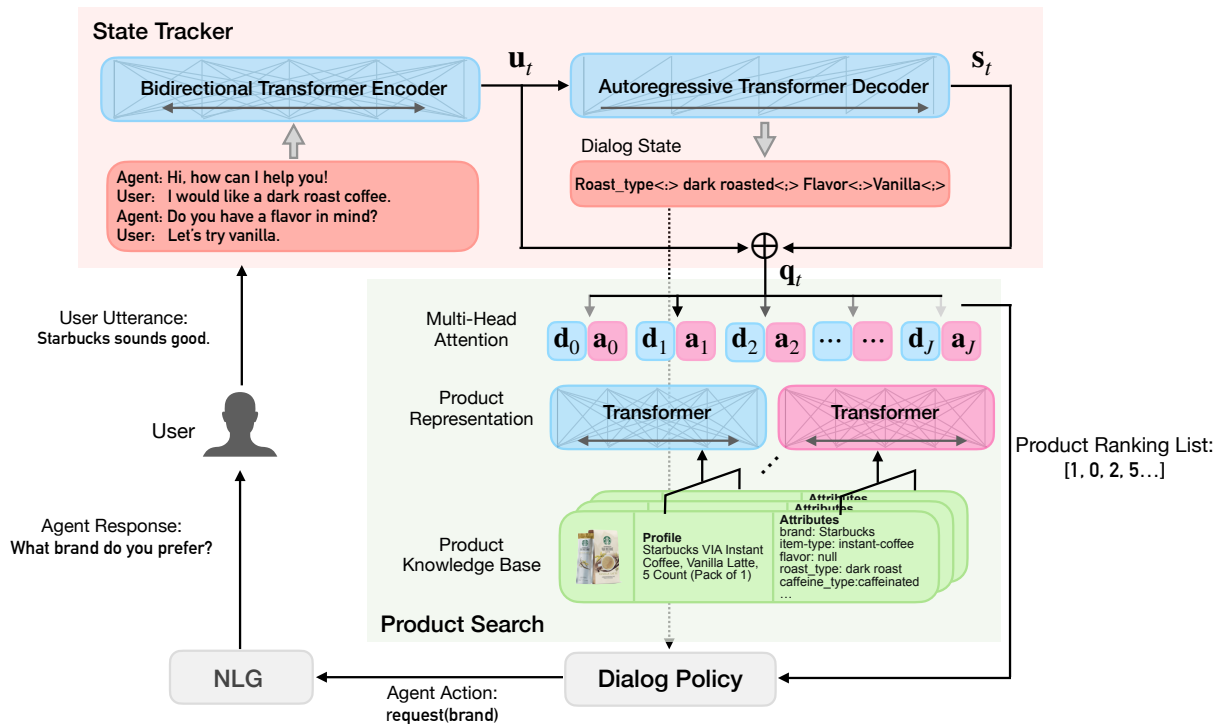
State Tracker

Bidirectional Transformer Encoder

$\mathbf{u}_t$

Autoregressive Transformer Decoder

$\mathbf{s}_t$

Agent: Hi, how can I help you!
User: I would like a dark roast coffee.
Agent: Do you have a flavor in mind?
User: Let's try vanilla.

Dialog State

Roast_type<:> dark roasted<;> Flavor<:>Vanilla<;>

$\oplus$

$\mathbf{q}_t$

Multi-Head Attention

$\mathbf{d}_0$ $\mathbf{a}_0$ $\mathbf{d}_1$ $\mathbf{a}_1$ $\mathbf{d}_2$ $\mathbf{a}_2$ ... ... $\mathbf{d}_J$ $\mathbf{a}_J$

Product Representation

Transformer

Transformer

Product Knowledge Base

Attributes
Attributes

Profile
Starbucks VIA Instant Coffee, Vanilla Latte, 5 Count (Pack of 1)

Attributes
brand: Starbucks
item-type: instant-coffee
flavor: null
roast_type: dark roast
caffeine_type:caffeinated
...

Product Search

User Utterance:
Starbucks sounds good.

User

Agent Response:
What brand do you prefer?

Product Ranking List:
[1, 0, 2, 5...]

NLG

Dialog Policy

Agent Action:
request(brand)